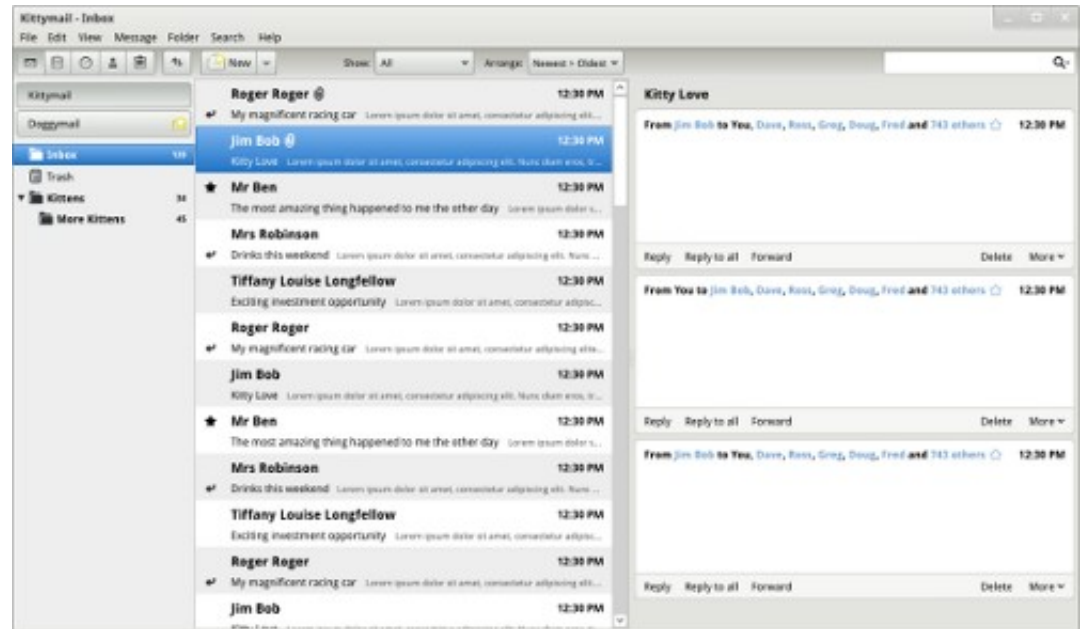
Kittymail - Inbox
File Edit View Message Folder Search Help

New Show: All Arrange: Newest > Oldest

Kittymail
Doggymail
Inbox 120
Trash
Kittens 34
More Kittens 45

Roger Roger 12:30 PM
My magnificent racing car Lorem ipsum dolor sit amet, consectetur adipiscing elit...

Jim Bob 12:30 PM
Kitty Love Lorem ipsum dolor sit amet, consectetur adipiscing elit. Nunc diam eros, ti...

Mr Ben 12:30 PM
The most amazing thing happened to me the other day Lorem ipsum dolor s...

Mrs Robinson 12:30 PM
Drinks this weekend Lorem ipsum dolor sit amet, consectetur adipiscing elit. Nunc ...

Tiffany Louise Longfellow 12:30 PM
Exciting investment opportunity Lorem ipsum dolor sit amet, consectetur adipisc...

Roger Roger 12:30 PM
My magnificent racing car Lorem ipsum dolor sit amet, consectetur adipiscing elit...

Jim Bob 12:30 PM
Kitty Love Lorem ipsum dolor sit amet, consectetur adipiscing elit. Nunc diam eros, ti...

Mr Ben 12:30 PM
The most amazing thing happened to me the other day Lorem ipsum dolor s...

Mrs Robinson 12:30 PM
Drinks this weekend Lorem ipsum dolor sit amet, consectetur adipiscing elit. Nunc ...

Tiffany Louise Longfellow 12:30 PM
Exciting investment opportunity Lorem ipsum dolor sit amet, consectetur adipisc...

Roger Roger 12:30 PM
My magnificent racing car Lorem ipsum dolor sit amet, consectetur adipiscing elit...

Jim Bob 12:30 PM
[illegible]

Kitty Love

From Jim Bob to You, Dave, Ross, Greg, Doug, Fred and 743 others 12:30 PM

Reply Reply to all Forward Delete More

From You to Jim Bob, Dave, Ross, Greg, Doug, Fred and 743 others 12:30 PM

Reply Reply to all Forward Delete More

From Jim Bob to You, Dave, Ross, Greg, Doug, Fred and 743 others 12:30 PM

Reply Reply to all Forward Delete More